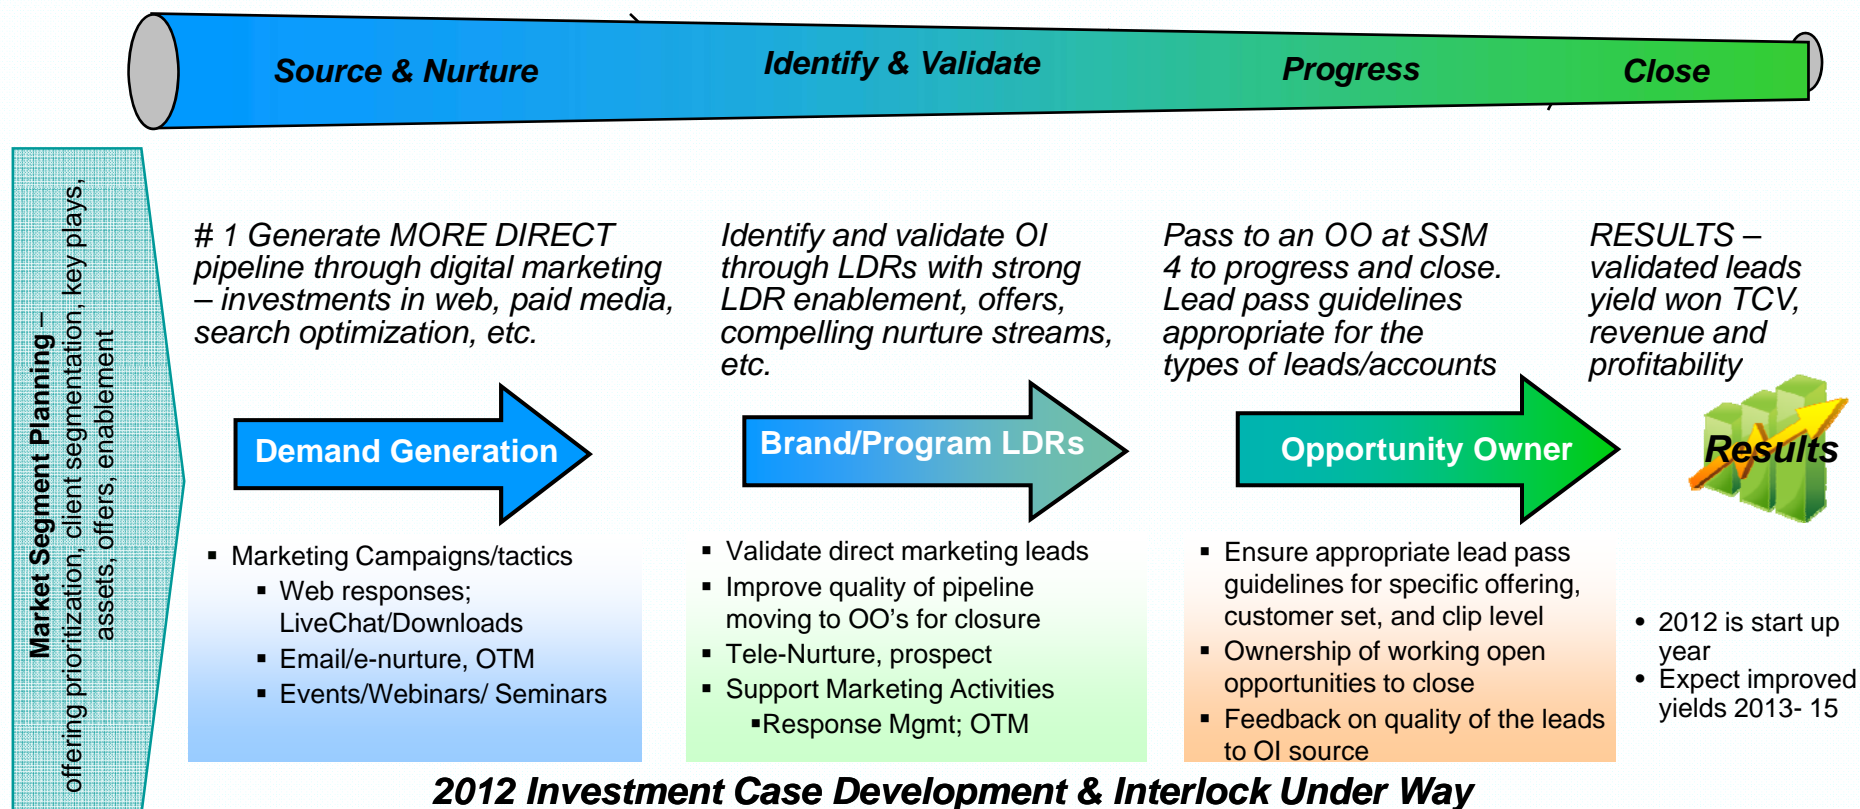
Source & Nurture

Identify & Validate

Progress

Close

Market Segment Planning – offering prioritization, client segmentation, key plays, assets, offers, enablement

# 1 Generate MORE DIRECT pipeline through digital marketing – investments in web, paid media, search optimization, etc.

Identify and validate OI through LDRs with strong LDR enablement, offers, compelling nurture streams, etc.

Pass to an OO at SSM 4 to progress and close. Lead pass guidelines appropriate for the types of leads/accounts

RESULTS – validated leads yield won TCV, revenue and profitability

Demand Generation

Brand/Program LDRs

Opportunity Owner

Results

▪ Marketing Campaigns/tactics
▪ Web responses; LiveChat/Downloads
▪ Email/e-nurture, OTM
▪ Events/Webinars/ Seminars

▪ Validate direct marketing leads
▪ Improve quality of pipeline moving to OO's for closure
▪ Tele-Nurture, prospect
▪ Support Marketing Activities
▪Response Mgmt; OTM

▪ Ensure appropriate lead pass guidelines for specific offering, customer set, and clip level
▪ Ownership of working open opportunities to close
▪ Feedback on quality of the leads to OI source

• 2012 is start up year
• Expect improved yields 2013- 15

2012 Investment Case Development & Interlock Under Way